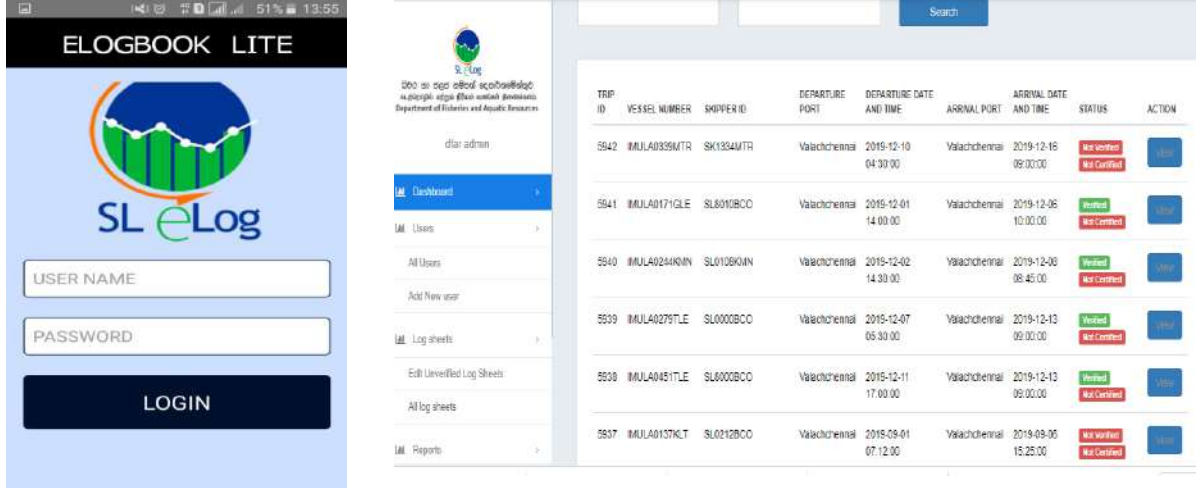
51% 13:55

ELOGBOOK LITE

SL eLog

USER NAME

PASSWORD

LOGIN

Search

SL eLog

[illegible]
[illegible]
Department of Fisheries and Aquatic Resources

dfar admin

Dashboard

Users

All Users

Add New user

Log sheets

Edit Unverified Log Sheets

All log sheets

Reports

| TRIP ID | VESSEL NUMBER | SKIPPER ID | DEPARTURE PORT | DEPARTURE DATE AND TIME | ARRIVAL PORT | ARRIVAL DATE AND TIME | STATUS | ACTION |
|---|---|---|---|---|---|---|---|---|
| 5942 | IMULA0939MTR | SK1334MTR | Valachchenai | 2019-12-10 04:30:00 | Valachchenai | 2019-12-16 09:00:00 | Not Verified Not Certified | View |
| 5941 | IMULA0171GLE | SL8010BCO | Valachchenai | 2019-12-01 14:00:00 | Valachchenai | 2019-12-06 10:00:00 | Verified Not Certified | View |
| 5940 | IMULA0244KMN | SL0108KMN | Valachchenai | 2019-12-02 14:30:00 | Valachchenai | 2019-12-08 08:45:00 | Verified Not Certified | View |
| 5939 | IMULA0279TLE | SL0000BCO | Valachchenai | 2019-12-07 05:30:00 | Valachchenai | 2019-12-13 09:00:00 | Verified Not Certified | View |
| 5938 | IMULA0451TLE | SL6000BCO | Valachchenai | 2019-12-11 17:00:00 | Valachchenai | 2019-12-13 09:00:00 | Verified Not Certified | View |
| 5937 | IMULA0137KLT | SL0212BCO | Valachchenai | 2019-09-01 07:12:00 | Valachchenai | 2019-09-06 15:25:00 | Not Verified Not Certified | View |